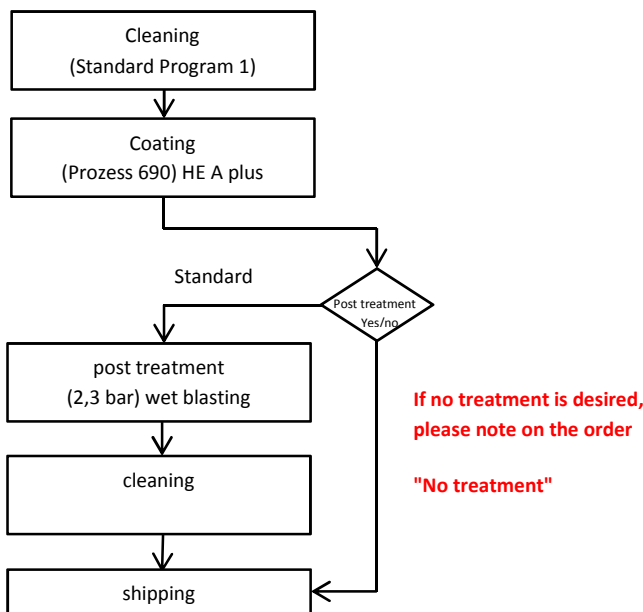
Cleaning
(Standard Program 1)

Coating
(Prozess 690) HE A plus

Standard

Post treatment
Yes/no

post treatment
(2,3 bar) wet blasting

If no treatment is desired, please note on the order

"No treatment"

cleaning

shipping